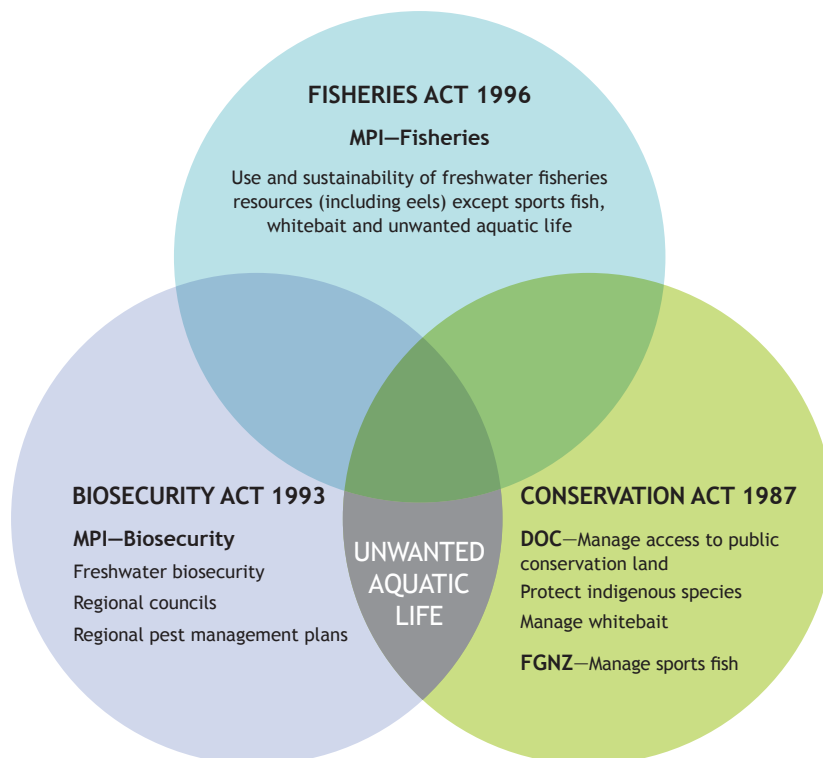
FISHERIES ACT 1996

MPI—Fisheries

Use and sustainability of freshwater fisheries resources (including eels) except sports fish, whitebait and unwanted aquatic life

BIOSECURITY ACT 1993

MPI—Biosecurity

Freshwater biosecurity

Regional councils

Regional pest management plans

UNWANTED AQUATIC LIFE

CONSERVATION ACT 1987

DOC—Manage access to public conservation land

Protect indigenous species

Manage whitebait

FGNZ—Manage sports fish